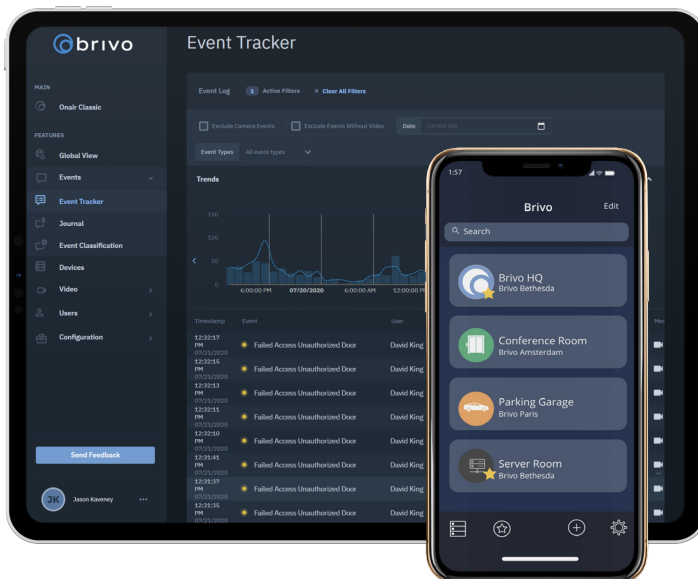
brivo

Event Tracker

MAIN

Onair Classic

FEATURES

Global View

Events

Event Tracker

Journal

Event Classification

Devices

Video

Users

Configuration

Send Feedback

JK Jason Kaveney

Event Log 1 Active Filters × Clear All Filters

Exclude Camera Events Exclude Events Without Video Date Current Day

Event Types All event types

Trends

150
100
50
0

6:00:00 PM 07/20/2020 6:00:00 AM 12:00:00 PM

| Timestamp | Event | User |
|---|---|---|
| 12:32:17 PM 07/21/2020 | Failed Access Unauthorized Door | David King |
| 12:32:15 PM 07/21/2020 | Failed Access Unauthorized Door | David King |
| 12:32:13 PM 07/21/2020 | Failed Access Unauthorized Door | David King |
| 12:32:11 PM 07/21/2020 | Failed Access Unauthorized Door | David King |
| 12:32:10 PM 07/21/2020 | Failed Access Unauthorized Door | David King |
| 12:31:41 PM 07/21/2020 | Failed Access Unauthorized Door | David King |
| 12:31:37 PM 07/21/2020 | Failed Access Unauthorized Door | David King |
| 12:31:35 PM 07/21/2020 | Failed Access Unauthorized Door | David King |

1:57

Brivo Edit

Search

Brivo HQ
Brivo Bethesda

Conference Room
Brivo Amsterdam

Parking Garage
Brivo Paris

Server Room
Brivo Bethesda